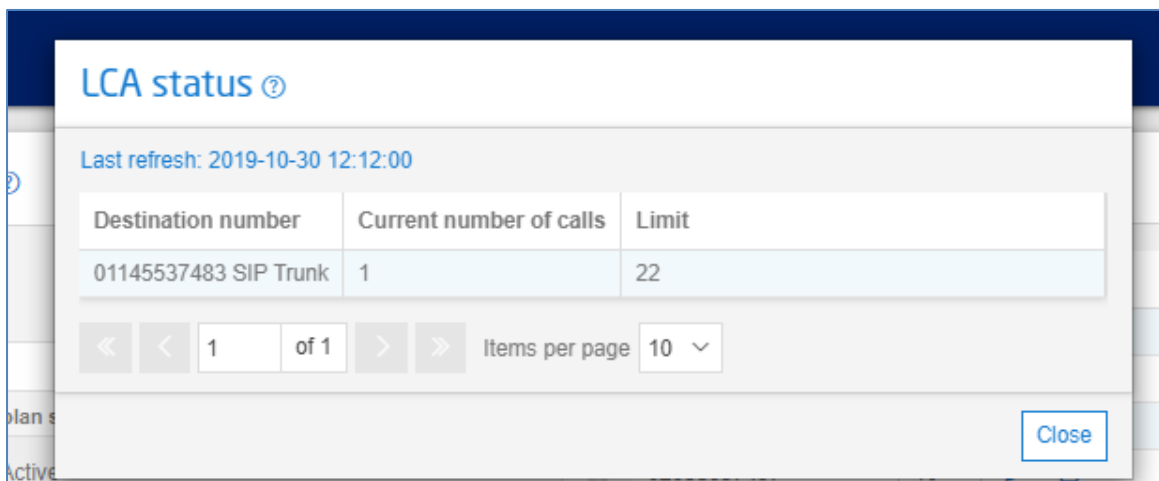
LCA status ⓘ

Last refresh: 2019-10-30 12:12:00

| Destination number | Current number of calls | Limit |
|---|---|---|
| 01145537483 SIP Trunk | 1 | 22 |

« ‹ 1 of 1 › » Items per page 10

Close

plan s

Active